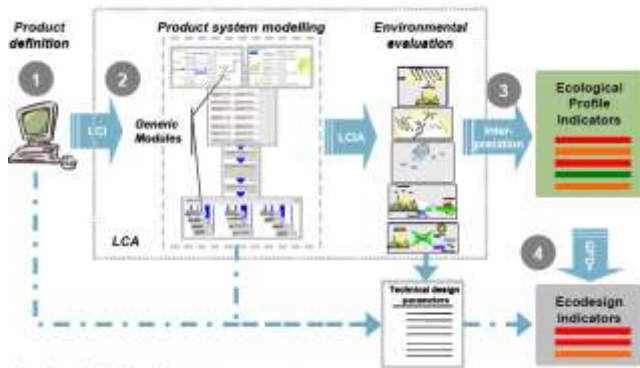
Product definition

1

2

Product system modelling

Environmental evaluation

3

Ecological Profile Indicators

LCI

Generic Modules

LCIA

Inter-pretation

LCA

4

Technical design parameters

Ecodesign Indicators